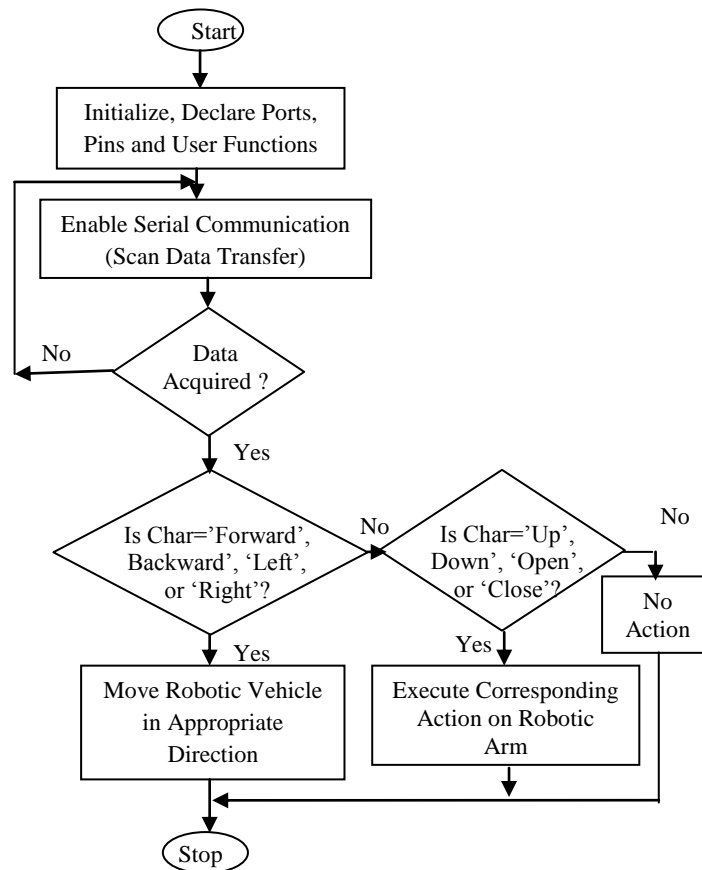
Start

Initialize, Declare Ports, Pins and User Functions

Enable Serial Communication (Scan Data Transfer)

No

Data Acquired ?

Yes

Is Char='Forward', Backward', 'Left', or 'Right'?

No

Is Char='Up', Down', 'Open', or 'Close'?

No

No Action

Yes

Move Robotic Vehicle in Appropriate Direction

Yes

Execute Corresponding Action on Robotic Arm

Stop